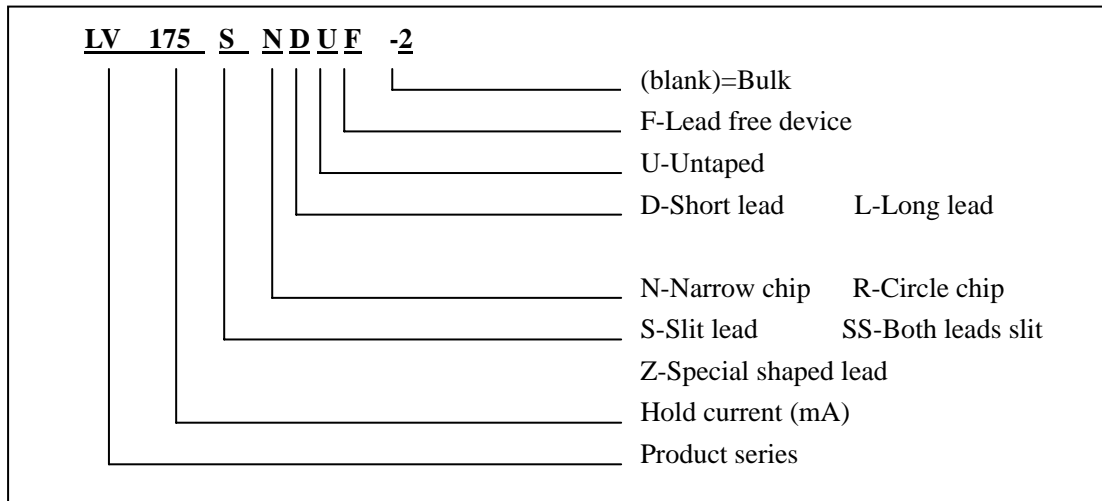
LV 175 S N D U F -2

(blank)=Bulk

F-Lead free device

U-Untaped

D-Short lead L-Long lead

N-Narrow chip R-Circle chip

S-Slit lead SS-Both leads slit

Z-Special shaped lead

Hold current (mA)

Product series